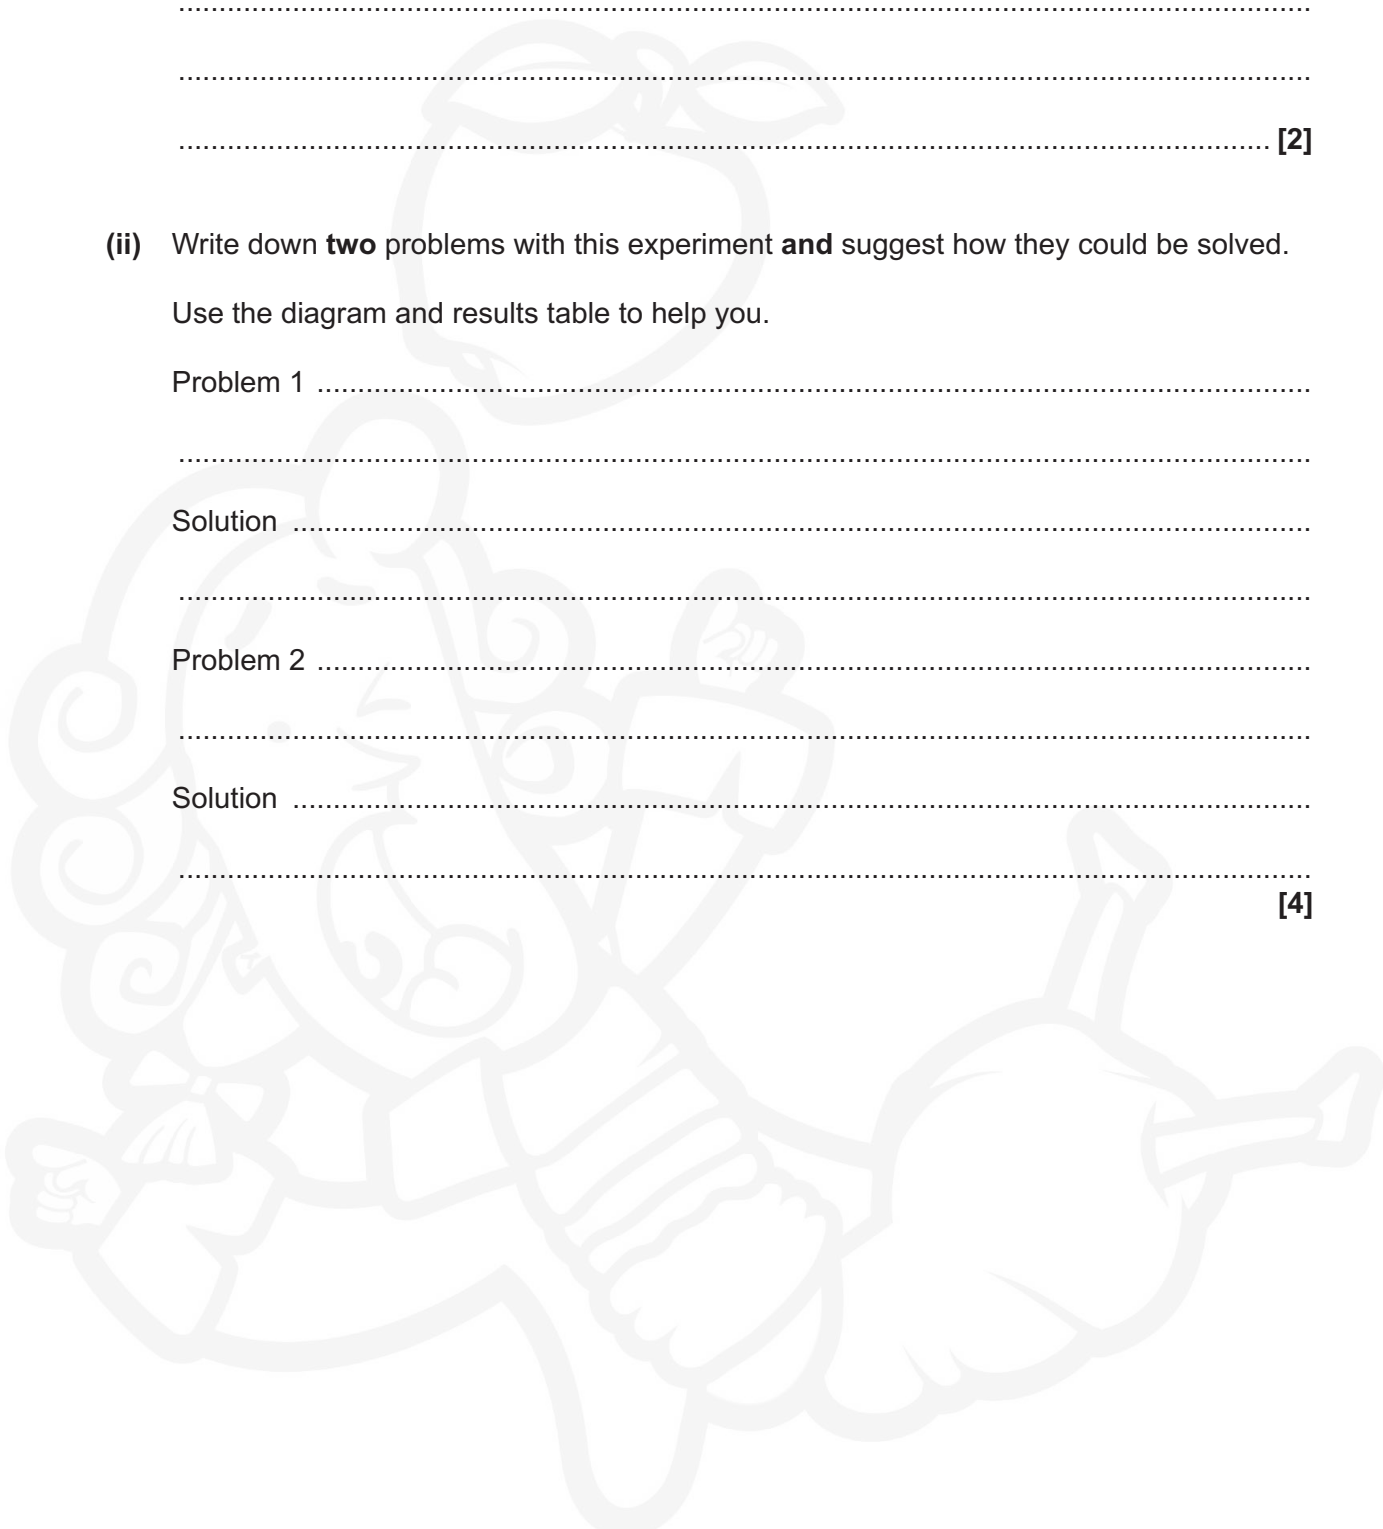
..........................................................................................................................................

..........................................................................................................................................

.................................................................................................................................. **[2]**

**(ii)** Write down **two** problems with this experiment **and** suggest how they could be solved.

Use the diagram and results table to help you.

Problem 1 ..........................................................................................................................

..........................................................................................................................................

Solution ..............................................................................................................................

..........................................................................................................................................

Problem 2 ..........................................................................................................................

..........................................................................................................................................

Solution ..............................................................................................................................

..........................................................................................................................................
**[4]**